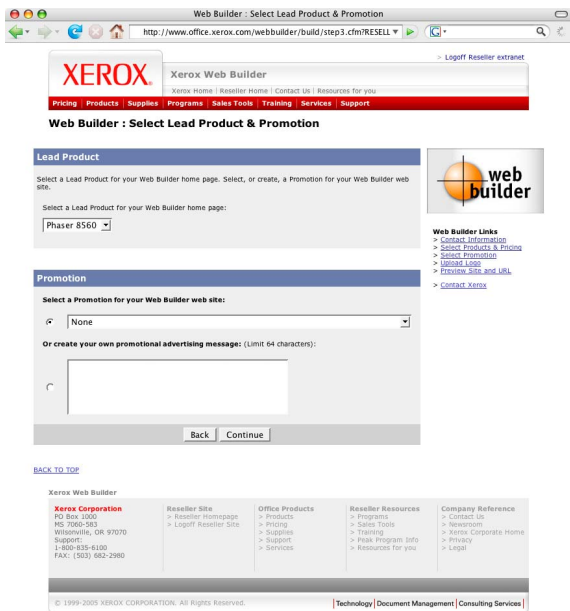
Web Builder : Select Lead Product & Promotion

http://www.office.xerox.com/webbuilder/build/step3.cfm?RESELL

> Logoff Reseller extranet

XEROX

Xerox Web Builder

Xerox Home | Reseller Home | Contact Us | Resources for you

Pricing | Products | Supplies | Programs | Sales Tools | Training | Services | Support

Web Builder : Select Lead Product & Promotion

Lead Product

Select a Lead Product for your Web Builder home page. Select, or create, a Promotion for your Web Builder web site.

Select a Lead Product for your Web Builder home page:

Phaser 8560

web builder

Web Builder Links
> Contact Information
> Select Products & Pricing
> Select Promotion
> Upload Logo
> Preview Site and URL

> Contact Xerox

Promotion

Select a Promotion for your Web Builder web site:

None

Or create your own promotional advertising message: (Limit 64 characters):

Back Continue

BACK TO TOP

Xerox Web Builder

Xerox Corporation
PO Box 1000
MS 7060-583
Wilsonville, OR 97070
Support:
1-800-835-6100
FAX: (503) 682-2980

Reseller Site
> Reseller Homepage
> Logoff Reseller Site

Office Products
> Products
> Pricing
> Supplies
> Support
> Services

Reseller Resources
> Programs
> Sales Tools
> Training
> Peak Program Info
> Resources for you

Company Reference
> Contact Us
> Newsroom
> Xerox Corporate Home
> Privacy
> Legal

© 1999-2005 XEROX CORPORATION. All Rights Reserved.

Technology | Document Management | Consulting Services